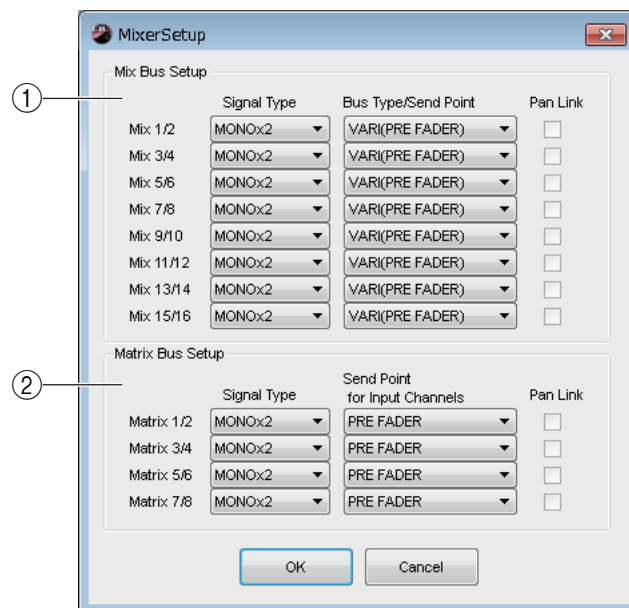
MixerSetup

① Mix Bus Setup

| | Signal Type | Bus Type/Send Point | Pan Link |
|---|---|---|---|
| Mix 1/2 | MONOx2 | VARI(PRE FADER) | |
| Mix 3/4 | MONOx2 | VARI(PRE FADER) | |
| Mix 5/6 | MONOx2 | VARI(PRE FADER) | |
| Mix 7/8 | MONOx2 | VARI(PRE FADER) | |
| Mix 9/10 | MONOx2 | VARI(PRE FADER) | |
| Mix 11/12 | MONOx2 | VARI(PRE FADER) | |
| Mix 13/14 | MONOx2 | VARI(PRE FADER) | |
| Mix 15/16 | MONOx2 | VARI(PRE FADER) | |

② Matrix Bus Setup

| | Signal Type | Send Point for Input Channels | Pan Link |
|---|---|---|---|
| Matrix 1/2 | MONOx2 | PRE FADER | |
| Matrix 3/4 | MONOx2 | PRE FADER | |
| Matrix 5/6 | MONOx2 | PRE FADER | |
| Matrix 7/8 | MONOx2 | PRE FADER | |

OK Cancel